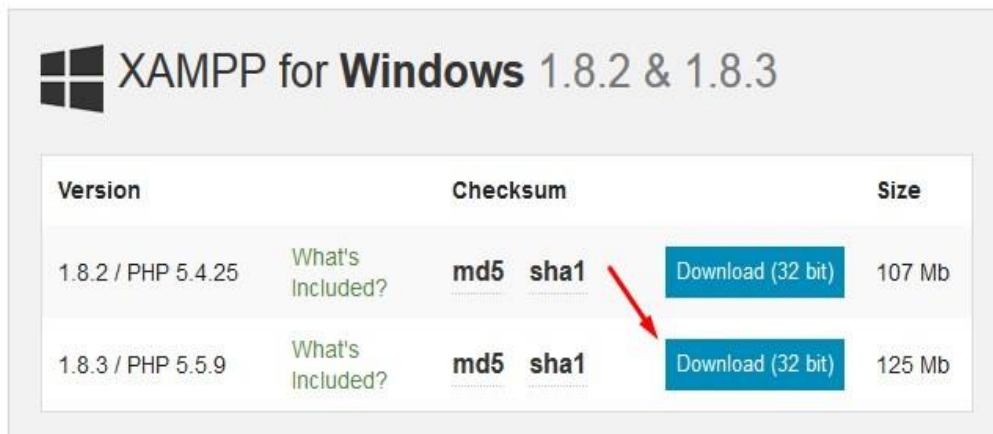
XAMPP for **Windows** 1.8.2 & 1.8.3

| Version | | Checksum | | | Size |
|---|---|---|---|---|---|
| 1.8.2 / PHP 5.4.25 | What's Included? | md5 | sha1 | Download (32 bit) | 107 Mb |
| 1.8.3 / PHP 5.5.9 | What's Included? | md5 | sha1 | Download (32 bit) | 125 Mb |